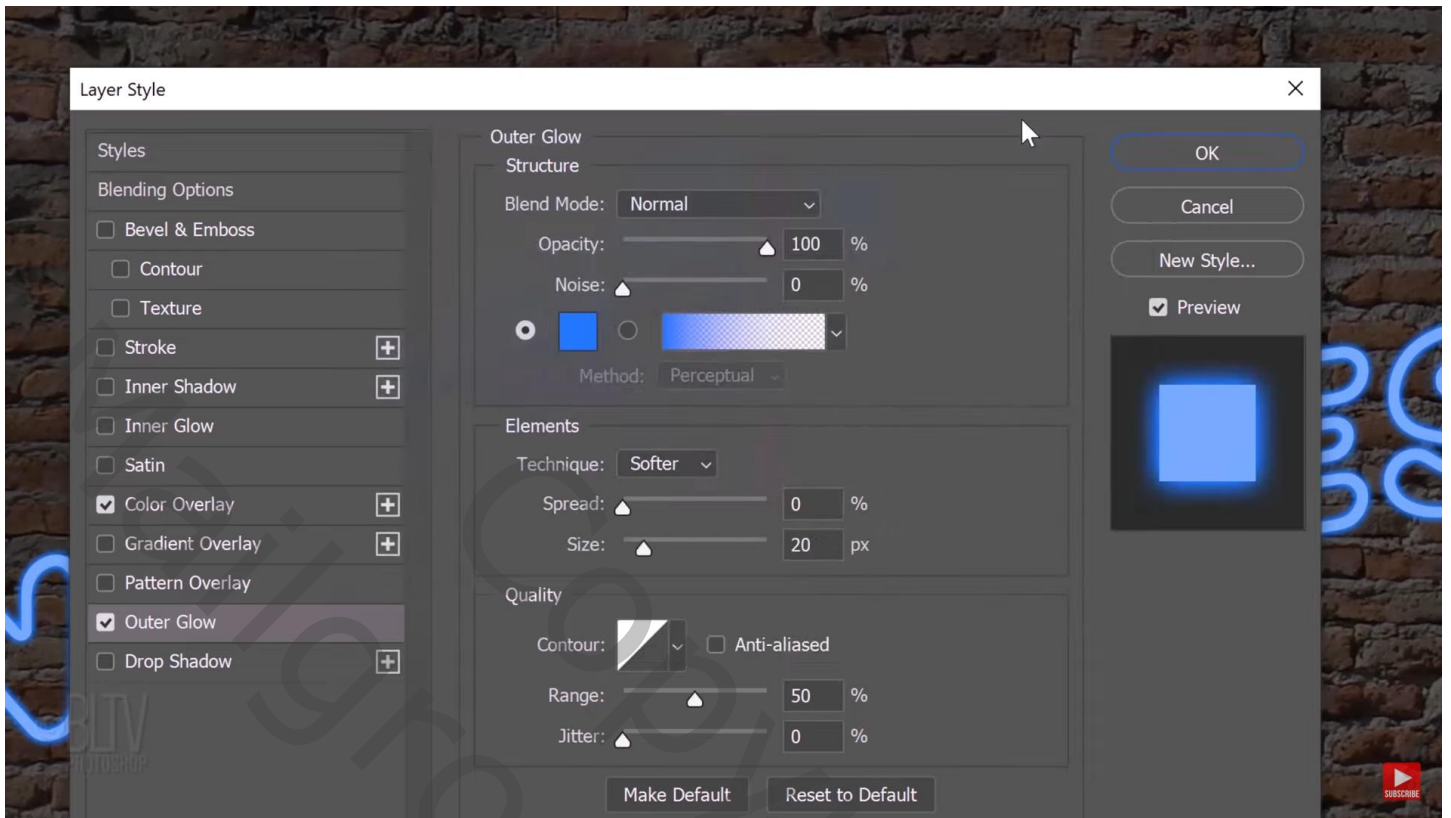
Layer Style

Styles
Blending Options
Bevel & Emboss
Contour
Texture
Stroke
Inner Shadow
Inner Glow
Satin
Color Overlay
Gradient Overlay
Pattern Overlay
Outer Glow
Drop Shadow

Outer Glow
Structure
Blend Mode: Normal
Opacity: 100 %
Noise: 0 %
Method: Perceptual

Elements
Technique: Softer
Spread: 0 %
Size: 20 px

Quality
Contour: Anti-aliased
Range: 50 %
Jitter: 0 %

Make Default
Reset to Default

OK
Cancel
New Style...
Preview

SUBSCRIBE